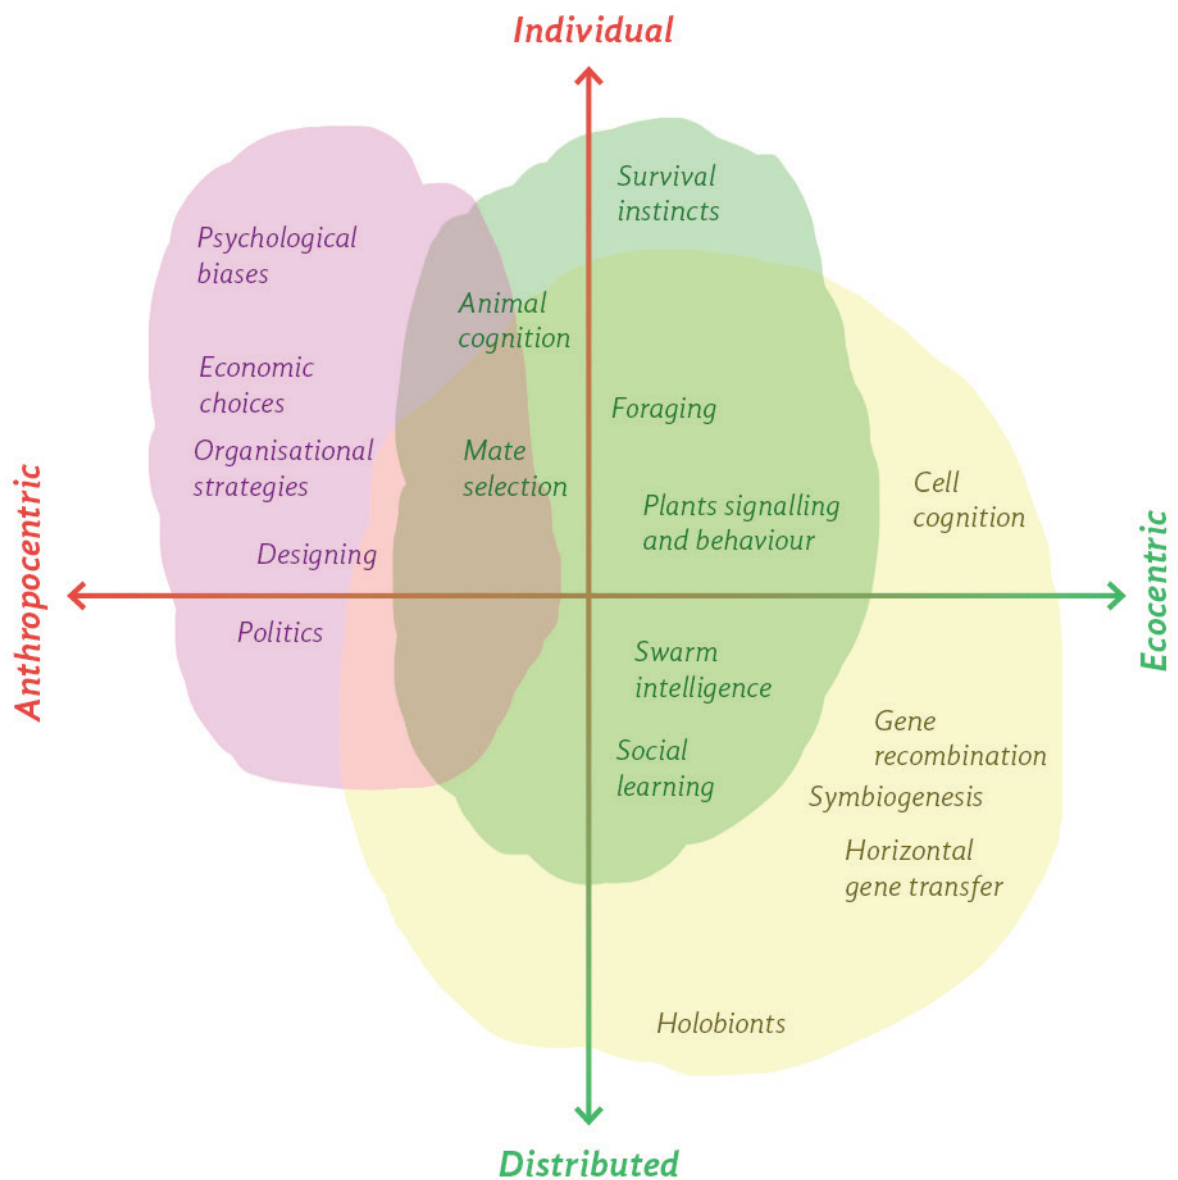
Individual

Survival instincts

Psychological biases

Animal cognition

Economic choices

Foraging

Organisational strategies

Mate selection

Cell cognition

Plants signalling and behaviour

Designing

Anthropocentric

Ecocentric

Politics

Swarm intelligence

Gene recombination

Social learning

Symbiogenesis

Horizontal gene transfer

Holobionts

Distributed